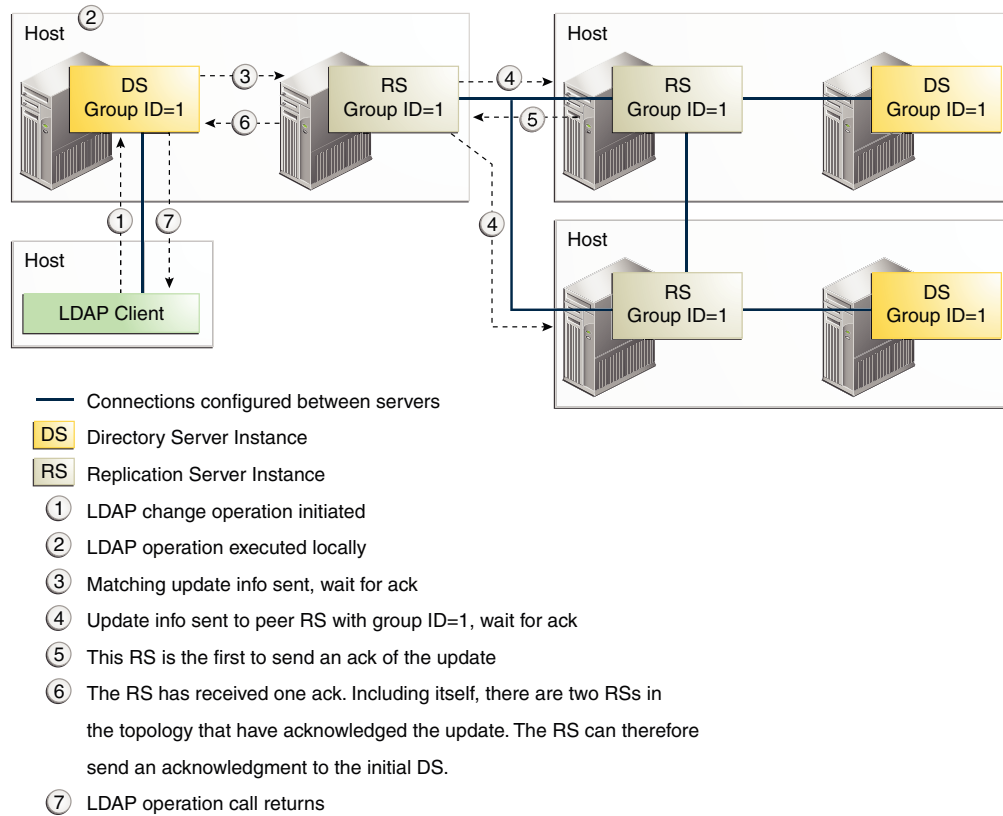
Host 2

DS
Group ID=1

3

6

RS
Group ID=1

4

5

Host

RS
Group ID=1

DS
Group ID=1

1 7

4

Host

LDAP Client

Host

RS
Group ID=1

DS
Group ID=1

Connections configured between servers

DS Directory Server Instance

RS Replication Server Instance

1 LDAP change operation initiated

2 LDAP operation executed locally

3 Matching update info sent, wait for ack

4 Update info sent to peer RS with group ID=1, wait for ack

5 This RS is the first to send an ack of the update

6 The RS has received one ack. Including itself, there are two RSs in the topology that have acknowledged the update. The RS can therefore send an acknowledgment to the initial DS.

7 LDAP operation call returns